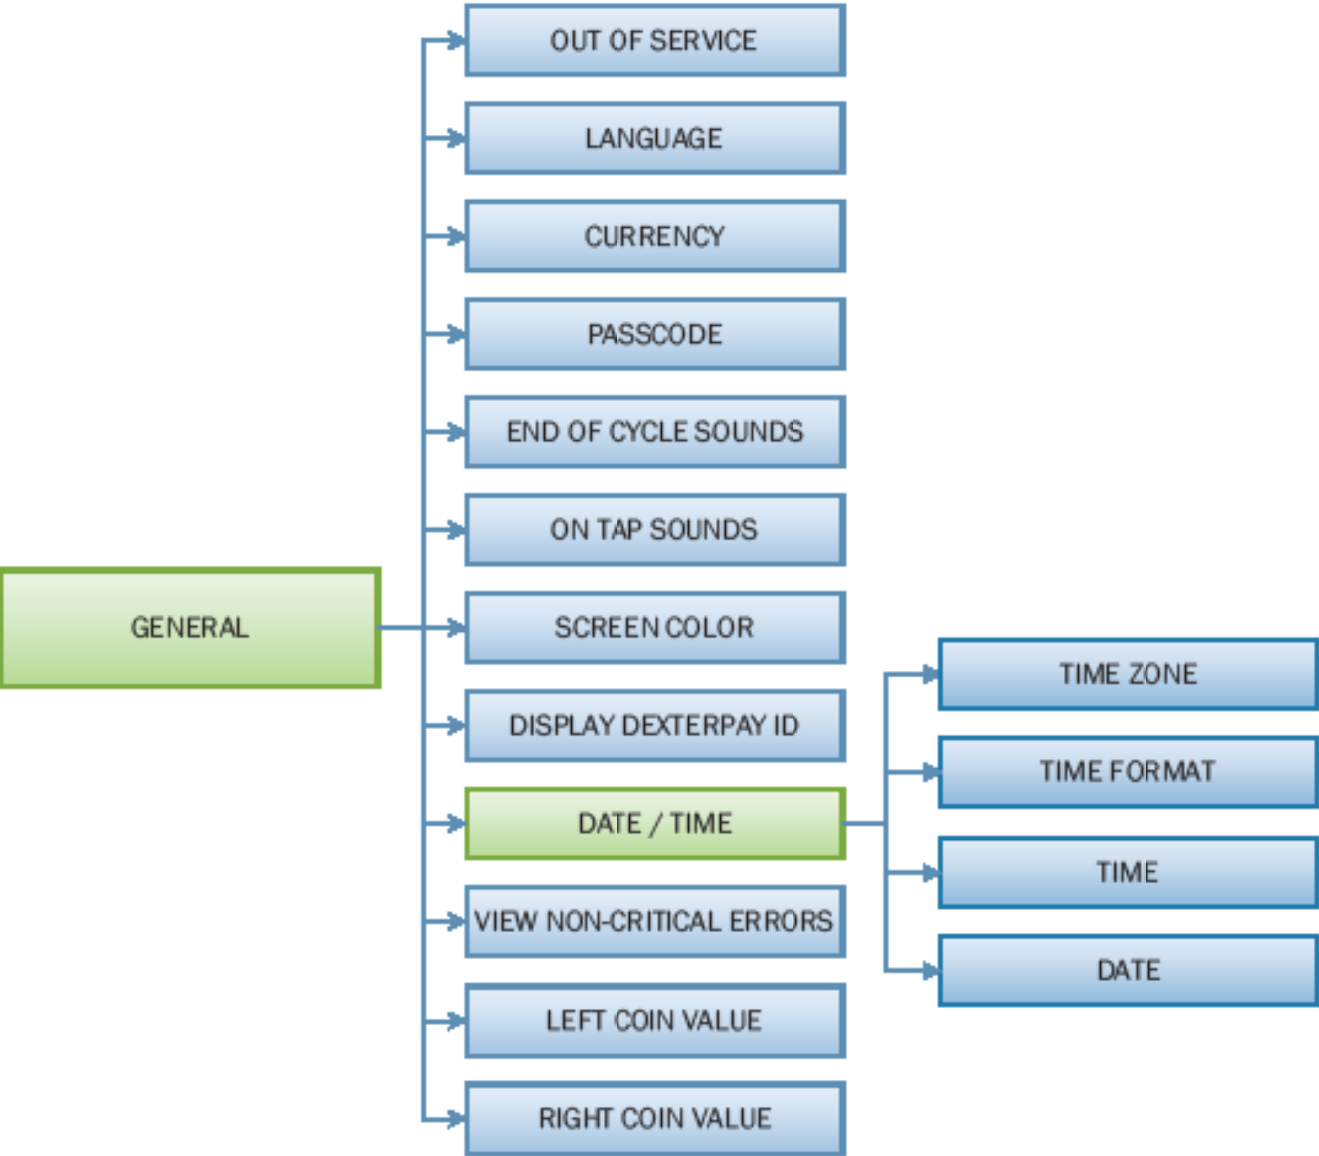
GENERAL

OUT OF SERVICE

LANGUAGE

CURRENCY

PASSCODE

END OF CYCLE SOUNDS

ON TAP SOUNDS

SCREEN COLOR

DISPLAY DEXTERPAY ID

DATE / TIME

VIEW NON-CRITICAL ERRORS

LEFT COIN VALUE

RIGHT COIN VALUE

TIME ZONE

TIME FORMAT

TIME

DATE